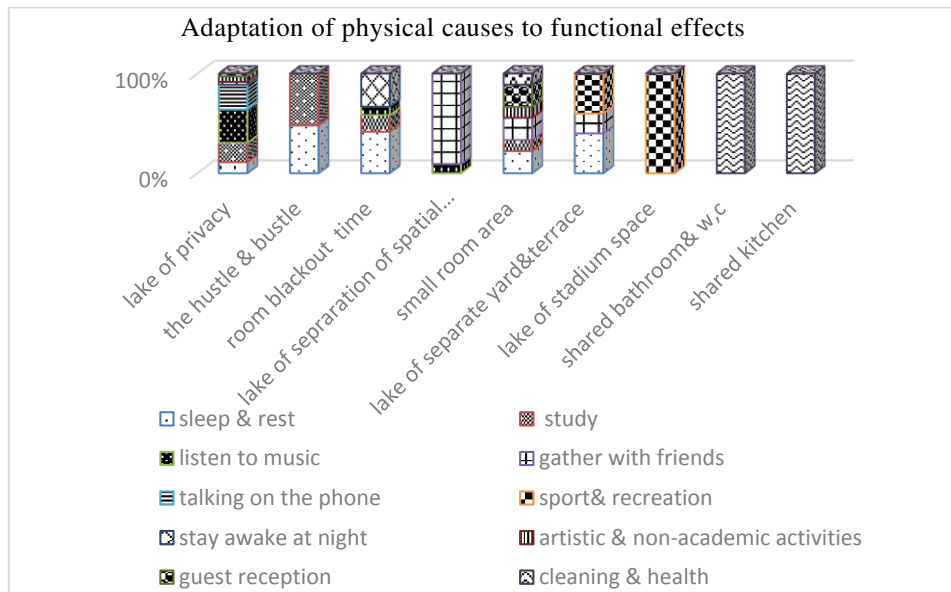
Adaptation of physical causes to functional effects

100%

0%

lake of privacy
the hustle & bustle
room blackout time
lake of sepraration of spatial...
small room area
lake of separate yard&terrace
lake of stadium space
shared bathroom& w,c
shared kitchen

sleep & rest
study
listen to music
gather with friends
talking on the phone
sport& recreation
stay awake at night
artistic & non-academic activities
guest reception
cleaning & health